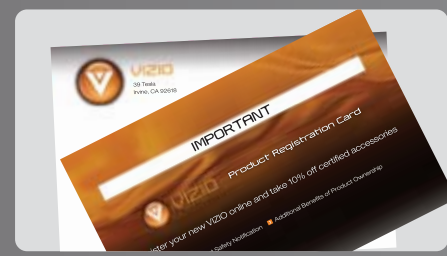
VIZIO
39 Tesla
Irvine, CA 92618

IMPORTANT

VIZIO Product Registration Card

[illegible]ster your new VIZIO online and take 10% off certified accessories

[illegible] Safety Notification Additional Benefits of Product Ownership